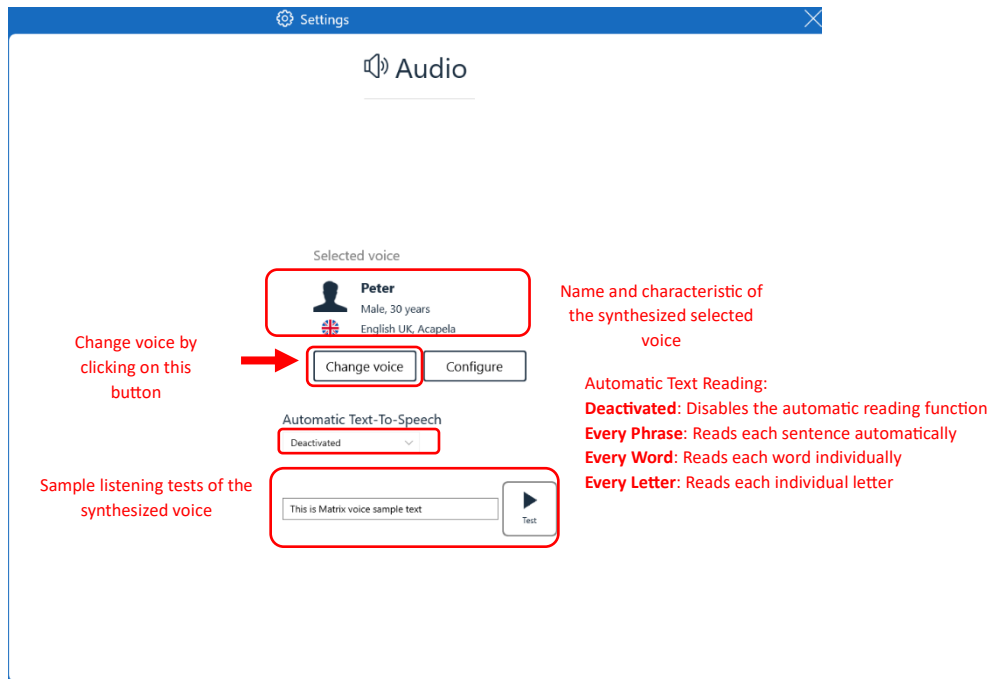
Settings

Audio

Selected voice

Peter
Male, 30 years
English UK, Acapela

Name and characteristic of the synthesized selected voice

Change voice by clicking on this button

Change voice

Configure

Automatic Text Reading:
**Deactivated**: Disables the automatic reading function
**Every Phrase**: Reads each sentence automatically
**Every Word**: Reads each word individually
**Every Letter**: Reads each individual letter

Automatic Text-To-Speech

Deactivated

Sample listening tests of the synthesized voice

This is Matrix voice sample text

Test